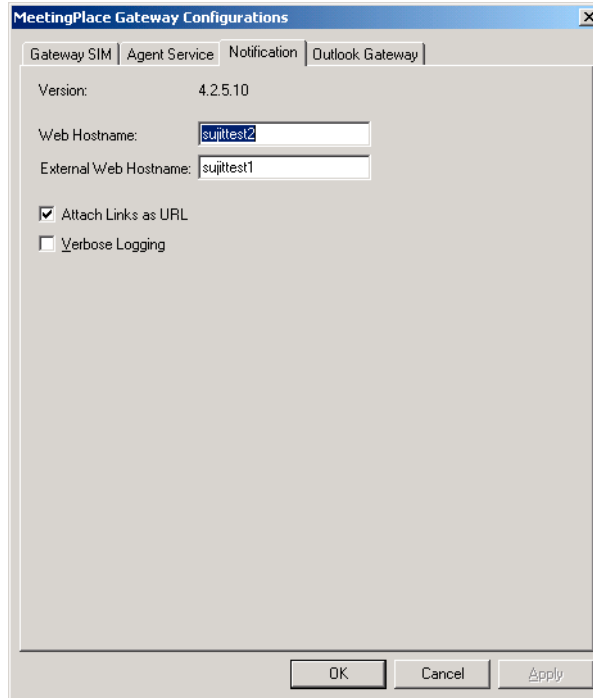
MeetingPlace Gateway Configurations

Gateway SIM | Agent Service | Notification | Outlook Gateway

Version: 4.2.5.10

Web Hostname: sujittest2

External Web Hostname: sujittest1

Attach Links as URL

Verbose Logging

OK Cancel Apply